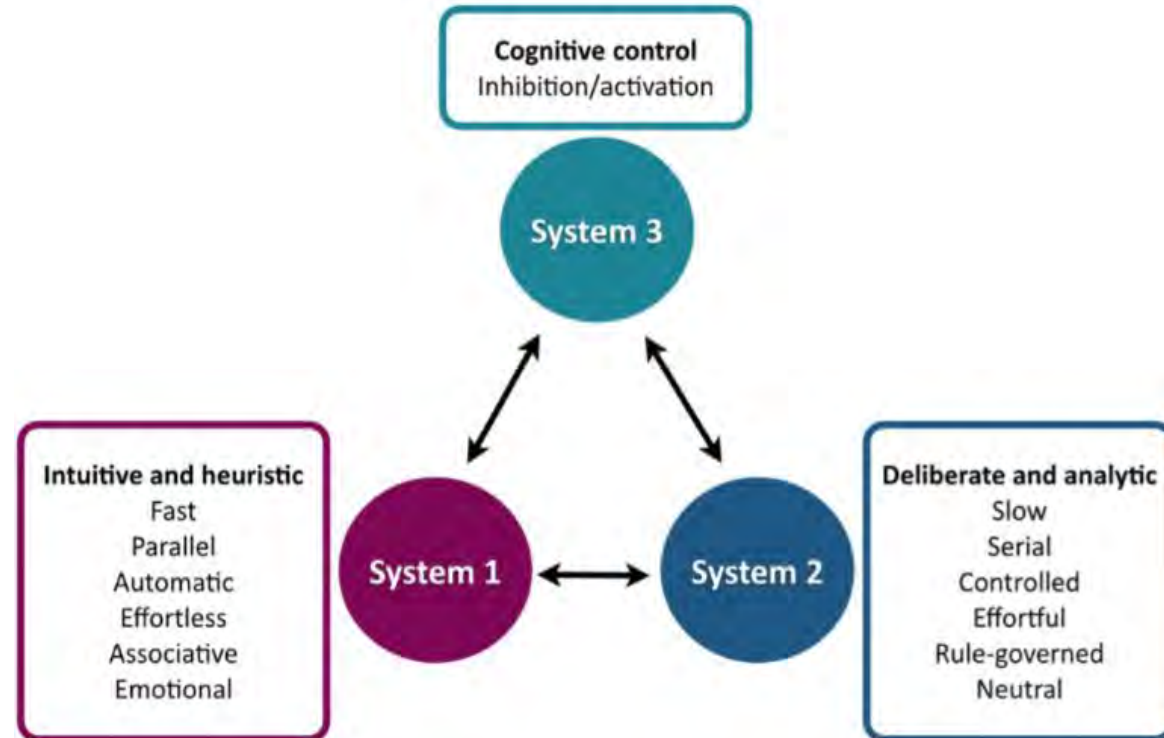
Cognitive control
Inhibition/activation

System 3

Intuitive and heuristic
Fast
Parallel
Automatic
Effortless
Associative
Emotional

System 1

System 2

Deliberate and analytic
Slow
Serial
Controlled
Effortful
Rule-governed
Neutral